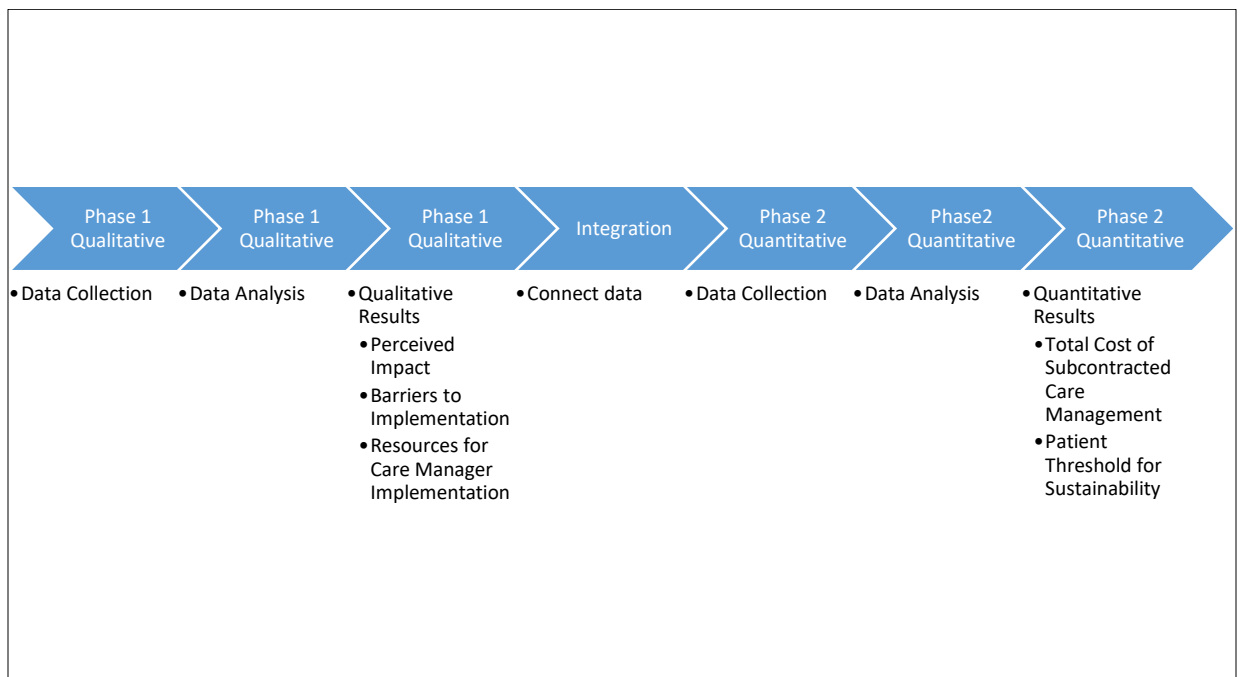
Phase 1 Qualitative

• Data Collection

Phase 1 Qualitative

• Data Analysis

Phase 1 Qualitative

• Qualitative Results
  • Perceived Impact
  • Barriers to Implementation
  • Resources for Care Manager Implementation

Integration

• Connect data

Phase 2 Quantitative

• Data Collection

Phase2 Quantitative

• Data Analysis

Phase 2 Quantitative

• Quantitative Results
  • Total Cost of Subcontracted Care Management
  • Patient Threshold for Sustainability